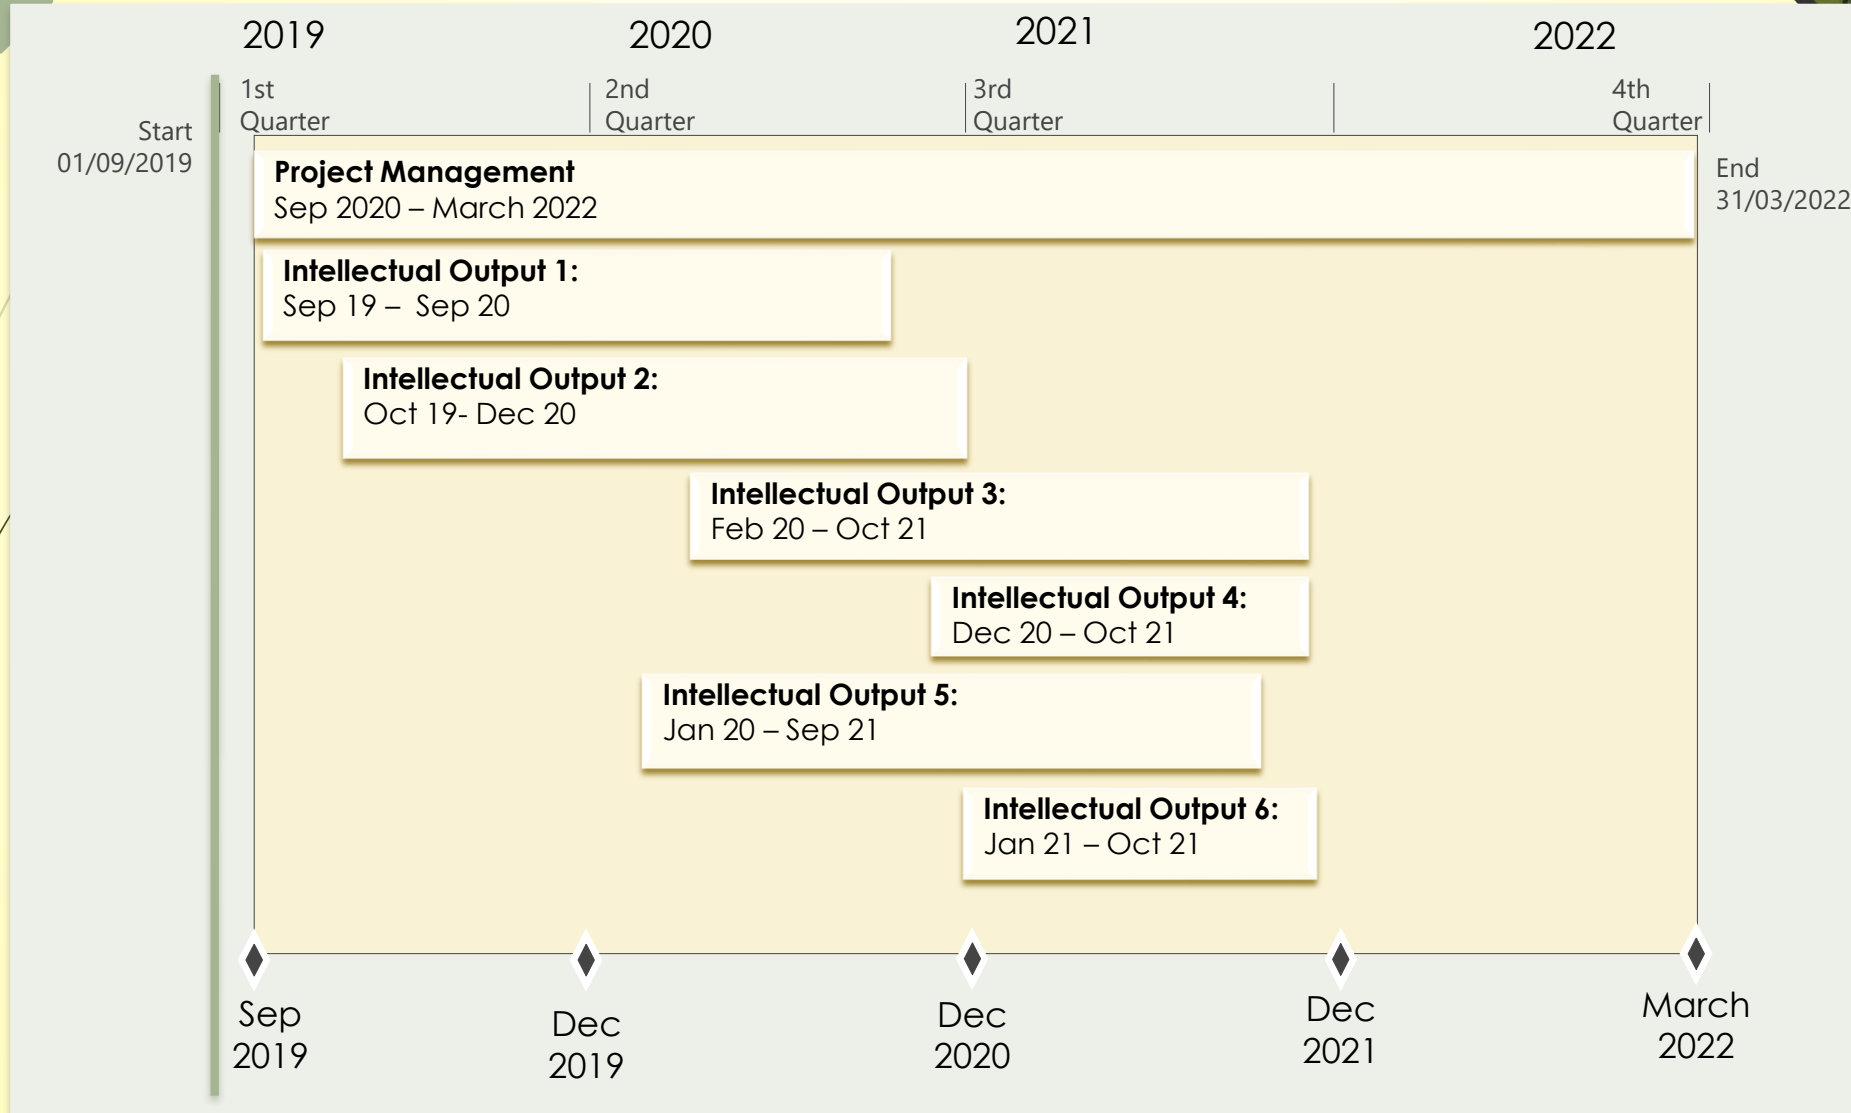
2019 2020 2021 2022

Start 01/09/2019

1st Quarter

2nd Quarter

3rd Quarter

4th Quarter

End 31/03/2022

**Project Management**
Sep 2020 – March 2022

**Intellectual Output 1:**
Sep 19 – Sep 20

**Intellectual Output 2:**
Oct 19- Dec 20

**Intellectual Output 3:**
Feb 20 – Oct 21

**Intellectual Output 4:**
Dec 20 – Oct 21

**Intellectual Output 5:**
Jan 20 – Sep 21

**Intellectual Output 6:**
Jan 21 – Oct 21

Sep 2019

Dec 2019

Dec 2020

Dec 2021

March 2022